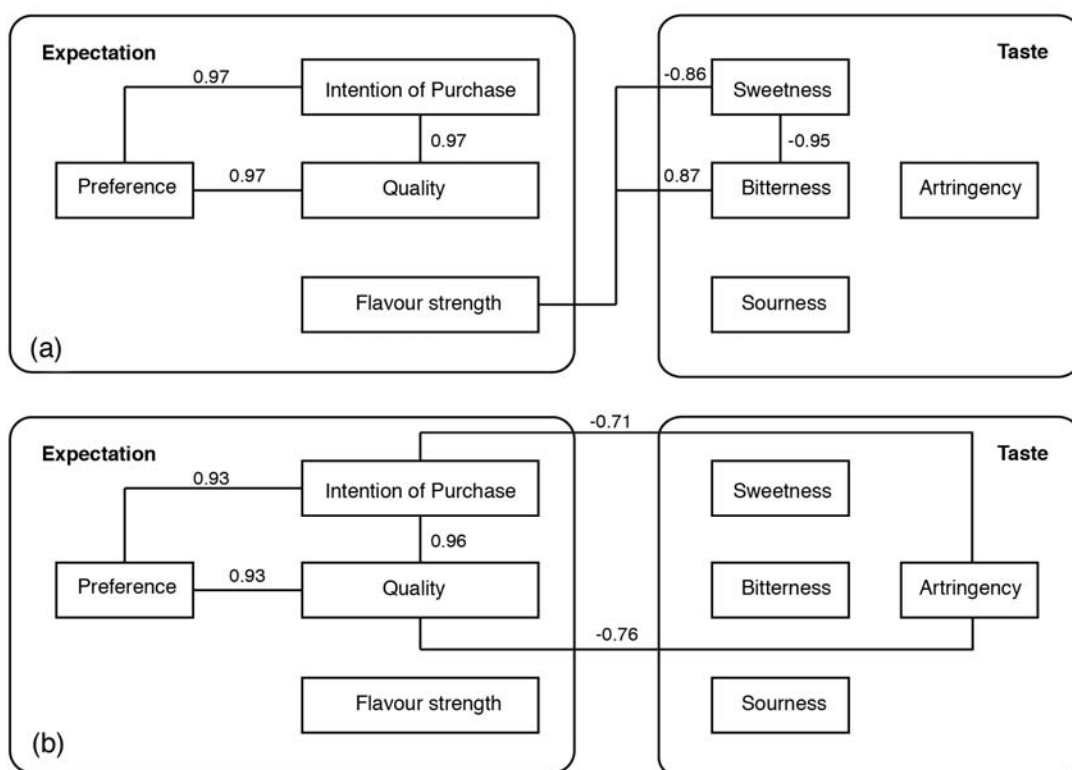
Expectation
0.97
Intention of Purchase
0.97
Preference
0.97
Quality
Flavour strength
(a)

Taste
-0.86
Sweetness
-0.95
0.87
Bitterness
Artringency
Sourness

-0.71
Expectation
0.93
Intention of Purchase
0.96
Preference
0.93
Quality
-0.76
Flavour strength
(b)

Taste
Sweetness
Bitterness
Artringency
Sourness